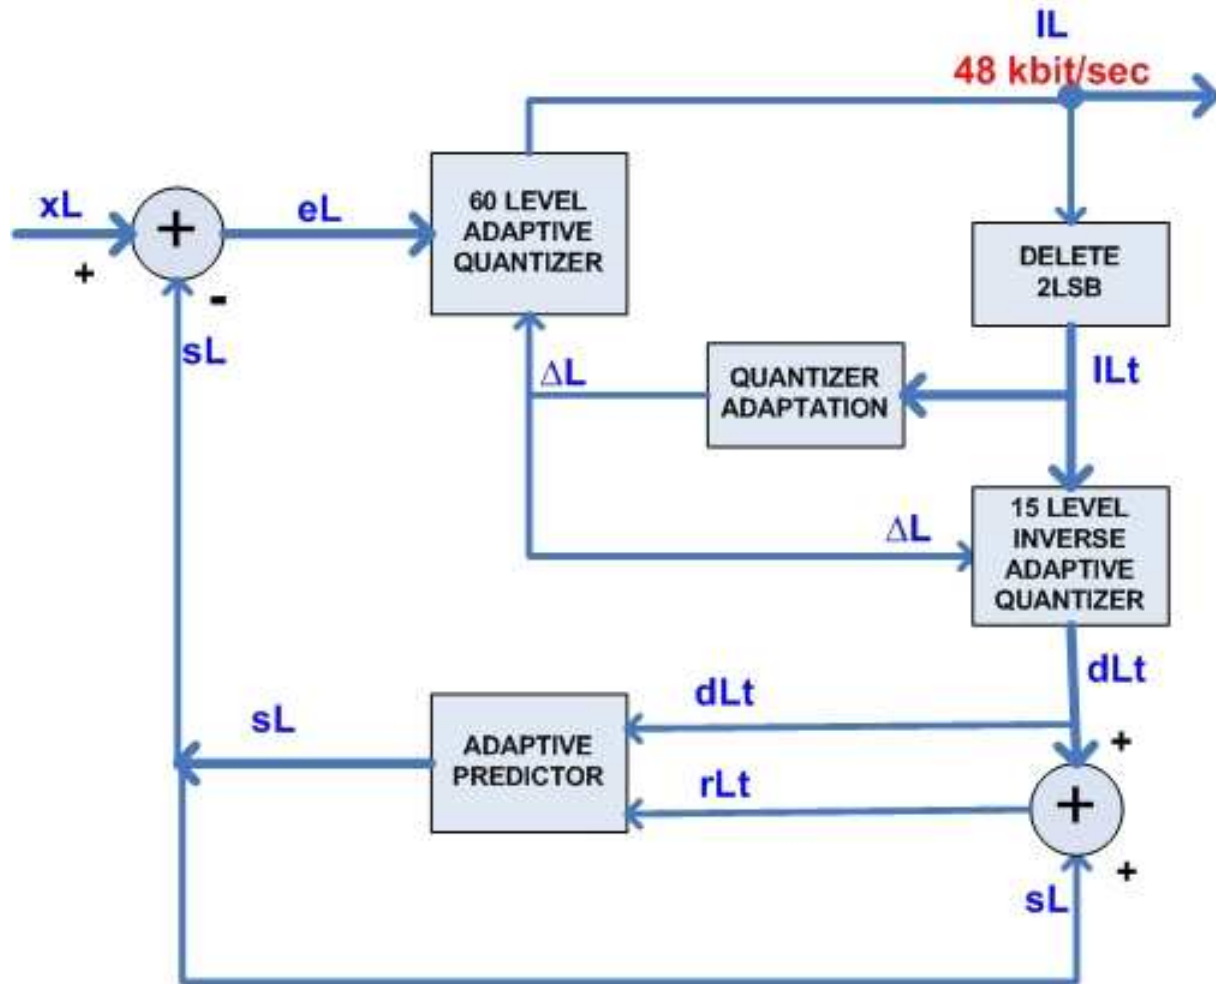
IL
48 kbit/sec

xL
+
+
-
eL

60 LEVEL ADAPTIVE QUANTIZER

DELETE 2LSB

sL

$\Delta$L

QUANTIZER ADAPTATION

ILt

$\Delta$L

15 LEVEL INVERSE ADAPTIVE QUANTIZER

dLt

dLt

sL

ADAPTIVE PREDICTOR

rLt

+
+
+

sL